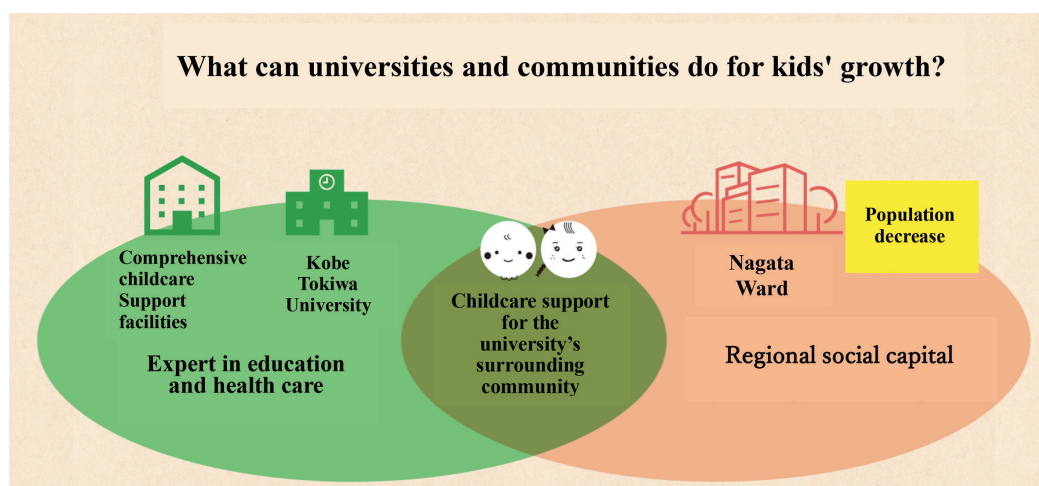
What can universities and communities do for kids' growth?

Comprehensive childcare Support facilities

Kobe Tokiwa University

Expert in education and health care

Childcare support for the university's surrounding community

Nagata Ward

Population decrease

Regional social capital